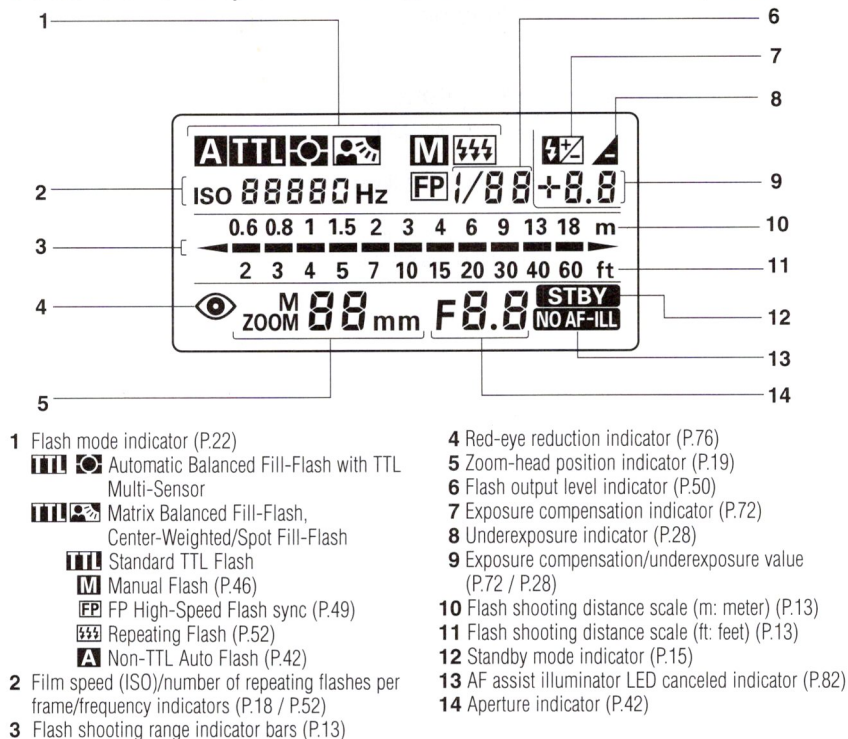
1
6
7
8
A TTL M FP 1/88 +8.8
2 ISO 88888 Hz
9
0.6 0.8 1 1.5 2 3 4 6 9 13 18 m
10
3
2 3 4 5 7 10 15 20 30 40 60 ft
11
4
ZOOM M 88 mm F8.8 STBY
12
NO AF-ILL
13
5
14

**1** Flash mode indicator (P.22)
TTL Automatic Balanced Fill-Flash with TTL Multi-Sensor
TTL Matrix Balanced Fill-Flash, Center-Weighted/Spot Fill-Flash
TTL Standard TTL Flash
M Manual Flash (P.46)
FP FP High-Speed Flash sync (P.49)
Repeating Flash (P.52)
A Non-TTL Auto Flash (P.42)
**2** Film speed (ISO)/number of repeating flashes per frame/frequency indicators (P.18 / P.52)
**3** Flash shooting range indicator bars (P.13)

**4** Red-eye reduction indicator (P.76)
**5** Zoom-head position indicator (P.19)
**6** Flash output level indicator (P.50)
**7** Exposure compensation indicator (P.72)
**8** Underexposure indicator (P.28)
**9** Exposure compensation/underexposure value (P.72 / P.28)
**10** Flash shooting distance scale (m: meter) (P.13)
**11** Flash shooting distance scale (ft: feet) (P.13)
**12** Standby mode indicator (P.15)
**13** AF assist illuminator LED canceled indicator (P.82)
**14** Aperture indicator (P.42)